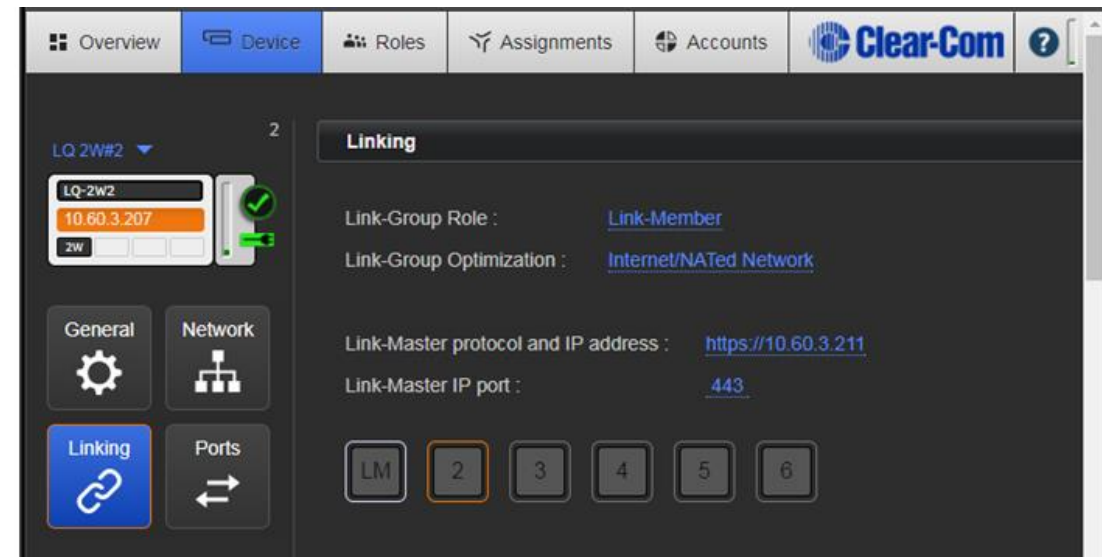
Overview Device Roles Assignments Accounts Clear-Com ?

LQ 2W#2 2

LQ-2W2
10.60.3.207
2W

General

Network

Linking

Ports

Linking

Link-Group Role : Link-Member

Link-Group Optimization : Internet/NATed Network

Link-Master protocol and IP address : https://10.60.3.211

Link-Master IP port : 443

LM 2 3 4 5 6